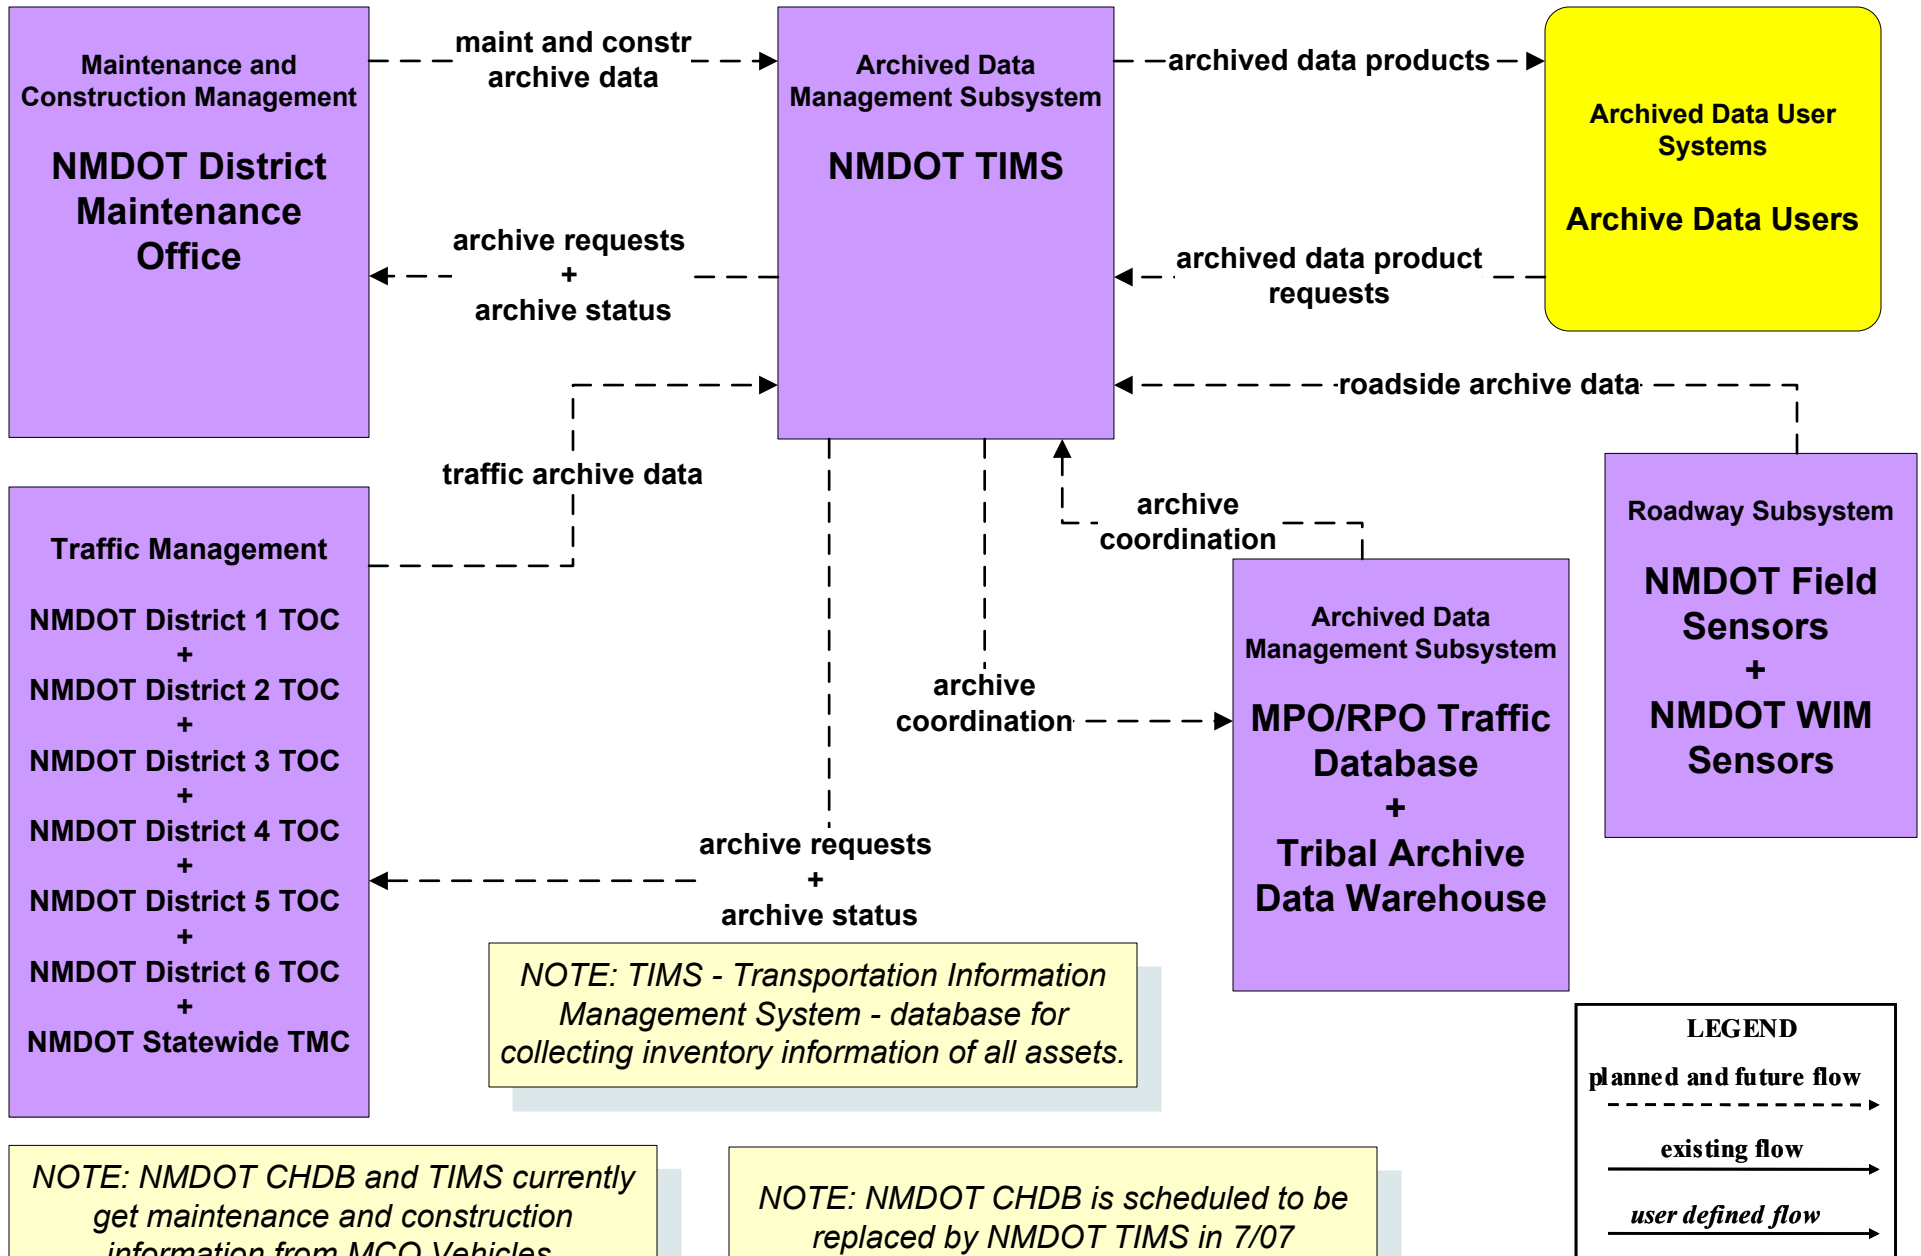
Maintenance and Construction Management

NMDOT District Maintenance Office

maint and constr archive data

Archived Data Management Subsystem

NMDOT TIMS

archived data products

Archived Data User Systems

Archive Data Users

archive requests
+
archive status

archived data product requests

roadside archive data

traffic archive data

archive coordination

Roadway Subsystem

NMDOT Field Sensors
+
NMDOT WIM Sensors

Traffic Management

NMDOT District 1 TOC
+
NMDOT District 2 TOC
+
NMDOT District 3 TOC
+
NMDOT District 4 TOC
+
NMDOT District 5 TOC
+
NMDOT District 6 TOC
+
NMDOT Statewide TMC

Archived Data Management Subsystem

MPO/RPO Traffic Database
+
Tribal Archive Data Warehouse

archive coordination

archive requests
+
archive status

NOTE: TIMS - Transportation Information Management System - database for collecting inventory information of all assets.

LEGEND
planned and future flow
existing flow
user defined flow

NOTE: NMDOT CHDB and TIMS currently get maintenance and construction information from MCO Vehicles

NOTE: NMDOT CHDB is scheduled to be replaced by NMDOT TIMS in 7/07